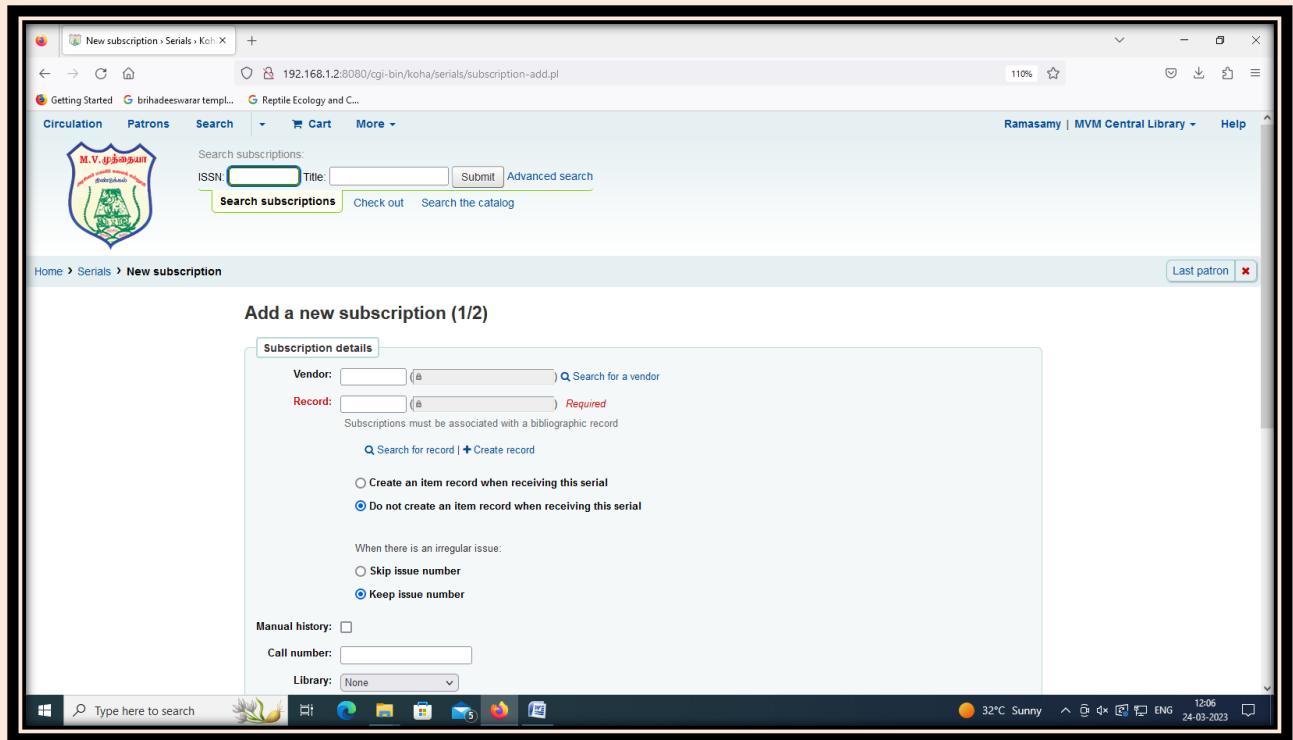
New subscription › Serials › Koh ×

192.168.1.2:8080/cgi-bin/koha/serials/subscription-add.pl

110%

Getting Started   brihadeeswarar templ...   Reptile Ecology and C...

Circulation   Patrons   Search   Cart   More

Ramasamy | MVM Central Library   Help

M.V.முத்தையா

Search subscriptions:

ISSN:   Title:   Submit   Advanced search

Search subscriptions   Check out   Search the catalog

Home › Serials › New subscription

Last patron

Add a new subscription (1/2)

Subscription details

Vendor:   ( )   Search for a vendor

Record:   ( )   Required

Subscriptions must be associated with a bibliographic record

Search for record | Create record

Create an item record when receiving this serial

Do not create an item record when receiving this serial

When there is an irregular issue:

Skip issue number

Keep issue number

Manual history:

Call number:

Library: None

Type here to search

32°C Sunny   ENG   12:06   24-03-2023